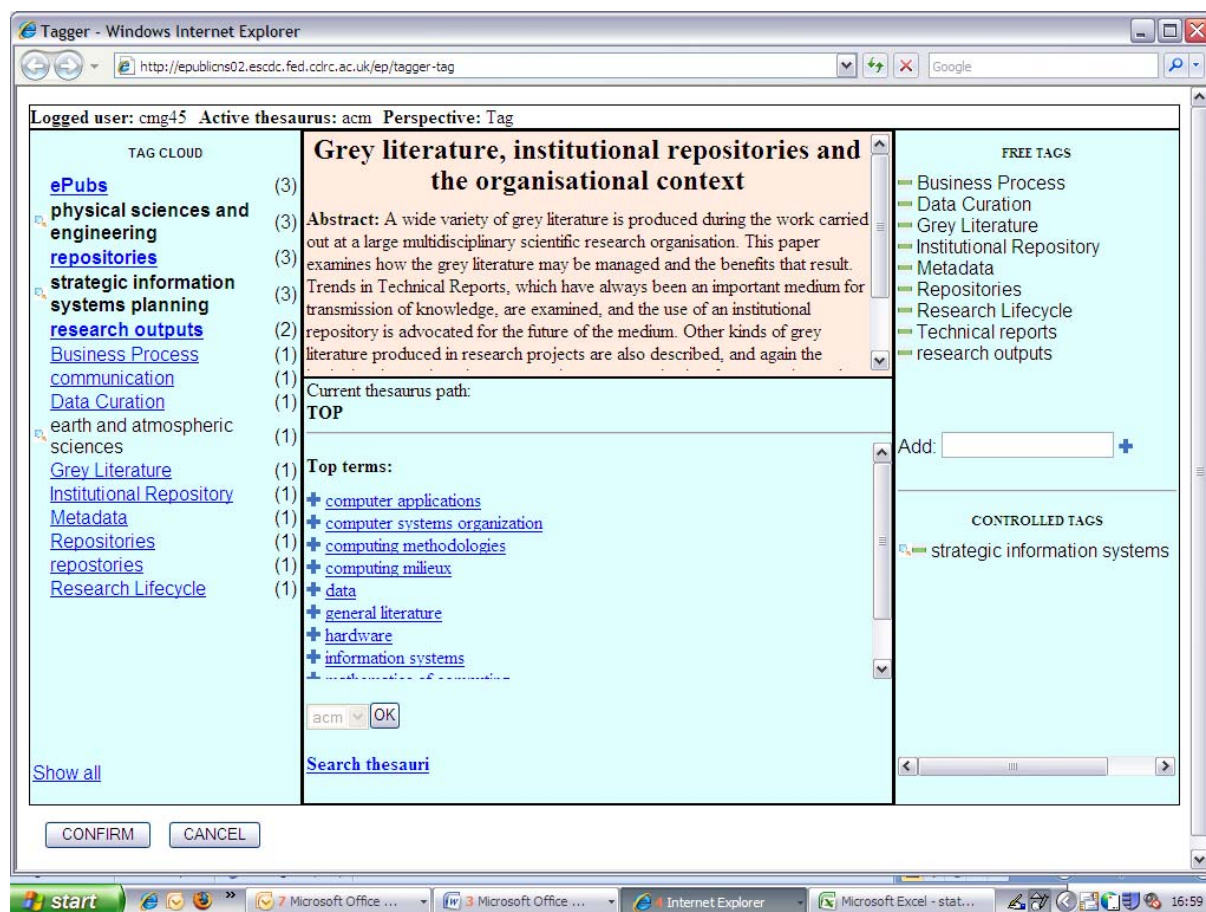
Tagger - Windows Internet Explorer

http://epublicns02.escdc.fed.cclrc.ac.uk/ep/tagger-tag

Google

Logged user: cmg45 Active thesaurus: acm Perspective: Tag

TAG CLOUD

| | |
|---|---|
| ePubs | (3) |
| physical sciences and engineering | (3) |
| repositories | (3) |
| strategic information systems planning | (3) |
| research outputs | (2) |
| Business Process | (1) |
| communication | (1) |
| Data Curation | (1) |
| earth and atmospheric sciences | (1) |
| Grey Literature | (1) |
| Institutional Repository | (1) |
| Metadata | (1) |
| Repositories | (1) |
| repostories | (1) |
| Research Lifecycle | (1) |

Show all

Grey literature, institutional repositories and the organisational context

Abstract: A wide variety of grey literature is produced during the work carried out at a large multidisciplinary scientific research organisation. This paper examines how the grey literature may be managed and the benefits that result. Trends in Technical Reports, which have always been an important medium for transmission of knowledge, are examined, and the use of an institutional repository is advocated for the future of the medium. Other kinds of grey literature produced in research projects are also described, and again the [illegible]

Current thesaurus path:
TOP

Top terms:
computer applications
computer systems organization
computing methodologies
computing milieux
data
general literature
hardware
information systems
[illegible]

acm OK

Search thesauri

FREE TAGS

Business Process
Data Curation
Grey Literature
Institutional Repository
Metadata
Repositories
Research Lifecycle
Technical reports
research outputs

Add:

CONTROLLED TAGS

strategic information systems

CONFIRM CANCEL

start 7 Microsoft Office ... 3 Microsoft Office ... 4 Internet Explorer Microsoft Excel - stat... 16:59